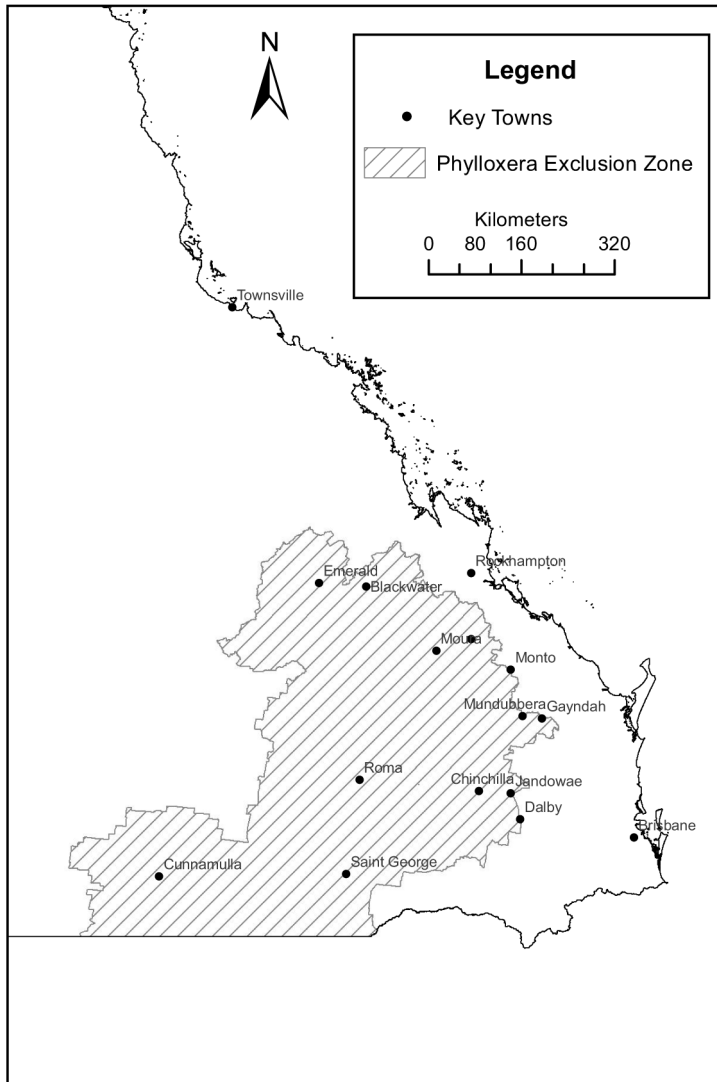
N

Legend

Key Towns

Phylloxera Exclusion Zone

Kilometers
0 80 160 320

Townsville

Rockhampton

Emerald

Blackwater

Moura

Monto

Mundubbera

Gayndah

Roma

Chinchilla

Jandowae

Dalby

Brisbane

Cunnamulla

Saint George